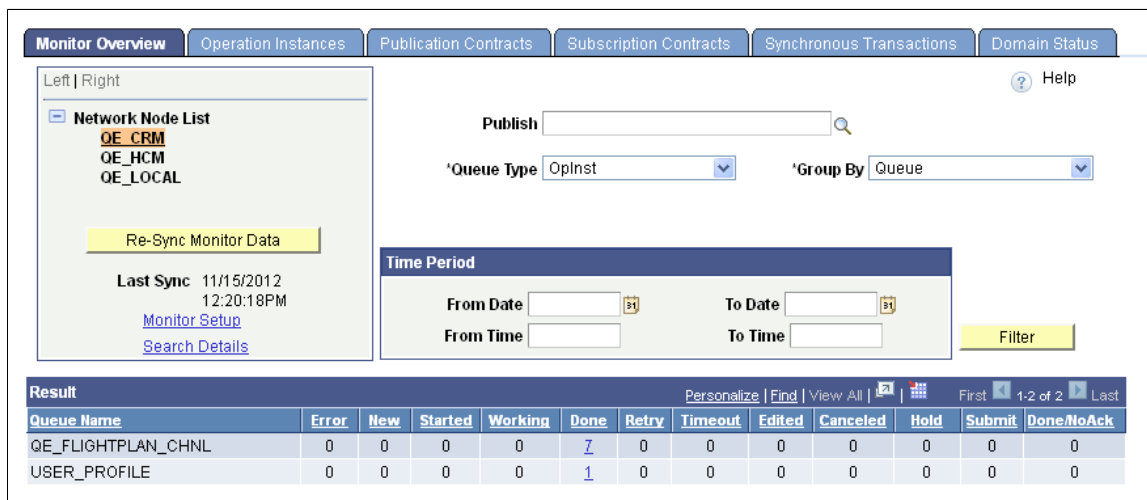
Monitor Overview | Operation Instances | Publication Contracts | Subscription Contracts | Synchronous Transactions | Domain Status

Left | Right

Network Node List
QE_CRM
QE_HCM
QE_LOCAL

Re-Sync Monitor Data

Last Sync 11/15/2012
12:20:18PM
Monitor Setup
Search Details

Help

Publish

*Queue Type OpInst

*Group By Queue

Time Period
From Date
To Date
From Time
To Time

Filter

Result
Personalize | Find | View All |
First 1-2 of 2 Last

| Queue Name | Error | New | Started | Working | Done | Retry | Timeout | Edited | Canceled | Hold | Submit | Done/NoAck |
|---|---|---|---|---|---|---|---|---|---|---|---|---|
| QE_FLIGHTPLAN_CHNL | 0 | 0 | 0 | 0 | 7 | 0 | 0 | 0 | 0 | 0 | 0 | 0 |
| USER_PROFILE | 0 | 0 | 0 | 0 | 1 | 0 | 0 | 0 | 0 | 0 | 0 | 0 |